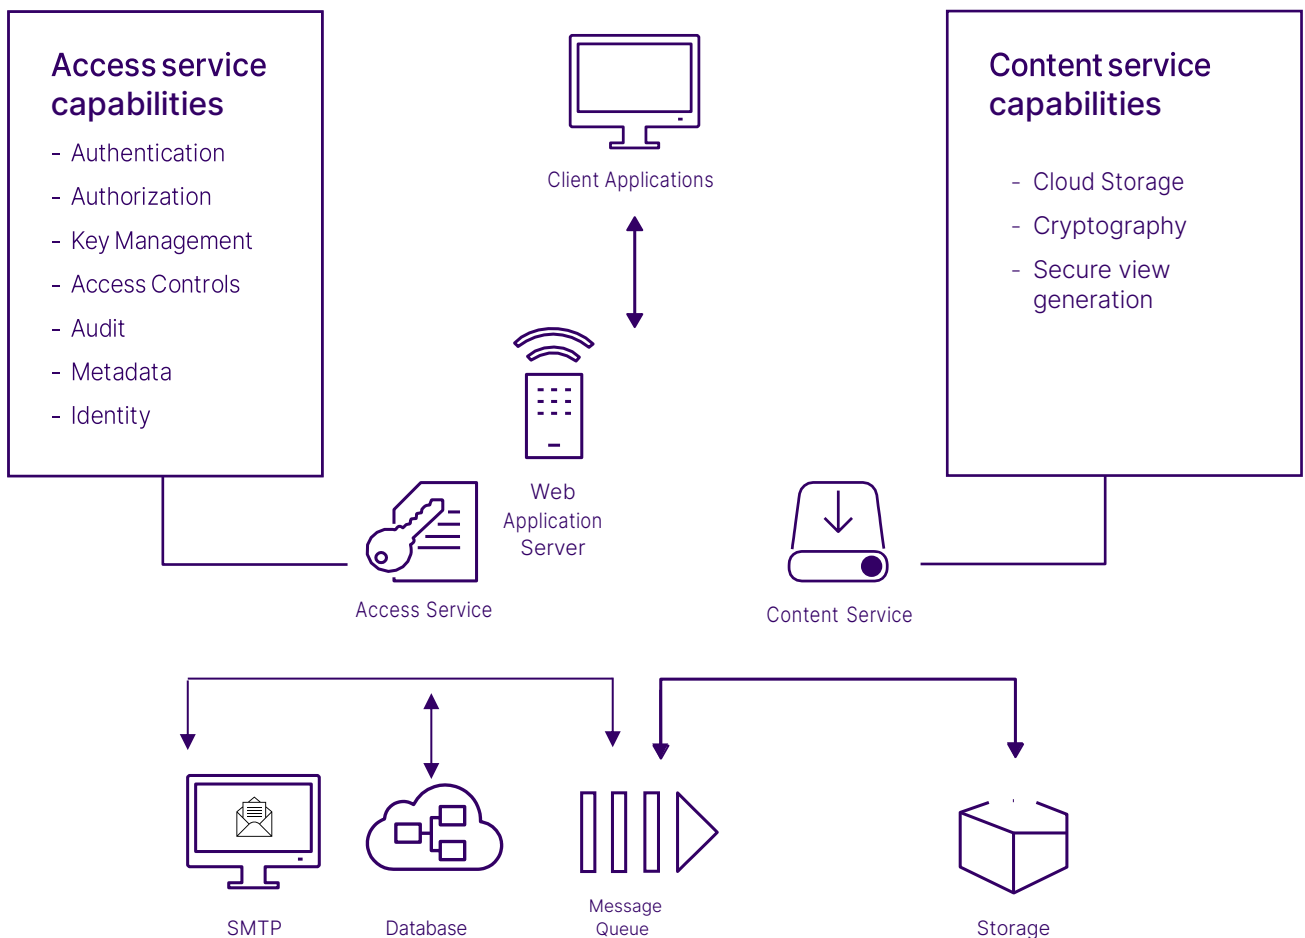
Access service capabilities

- Authentication
- Authorization
- Key Management
- Access Controls
- Audit
- Metadata
- Identity

Client Applications

Content service capabilities

- Cloud Storage
- Cryptography
- Secure view generation

Web Application Server

Access Service

Content Service

SMTP

Database

Message Queue

Storage